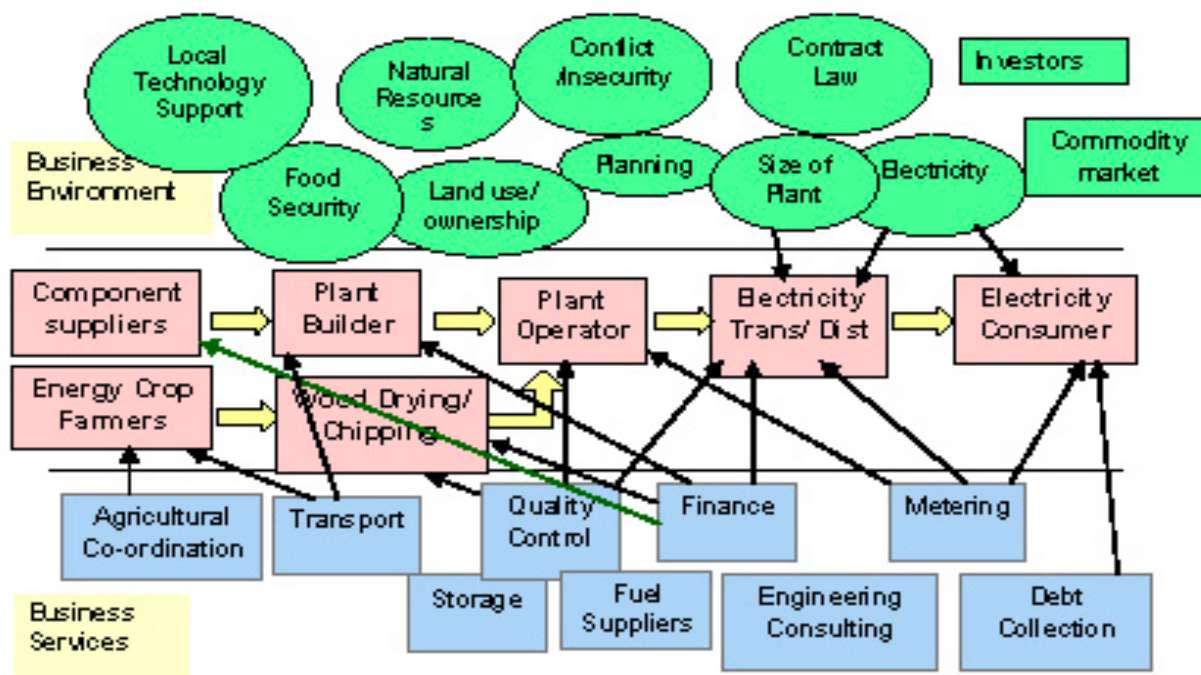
Local Technology Support

Natural Resource s

Conflict /insecurity

Contract Law

Investors

Business Environment

Food Security

Land use/ ownership

Planning

Size of Plant

Electricity

Commodity market

Component suppliers

Plant Builder

Plant Operator

Electricity Trans/ Dist

Electricity Consumer

Energy Crop Farmers

Wood Drying/ Chipping

Agricultural Co-ordination

Transport

Quality Control

Finance

Metering

Storage

Fuel Suppliers

Engineering Consulting

Debt Collection

Business Services